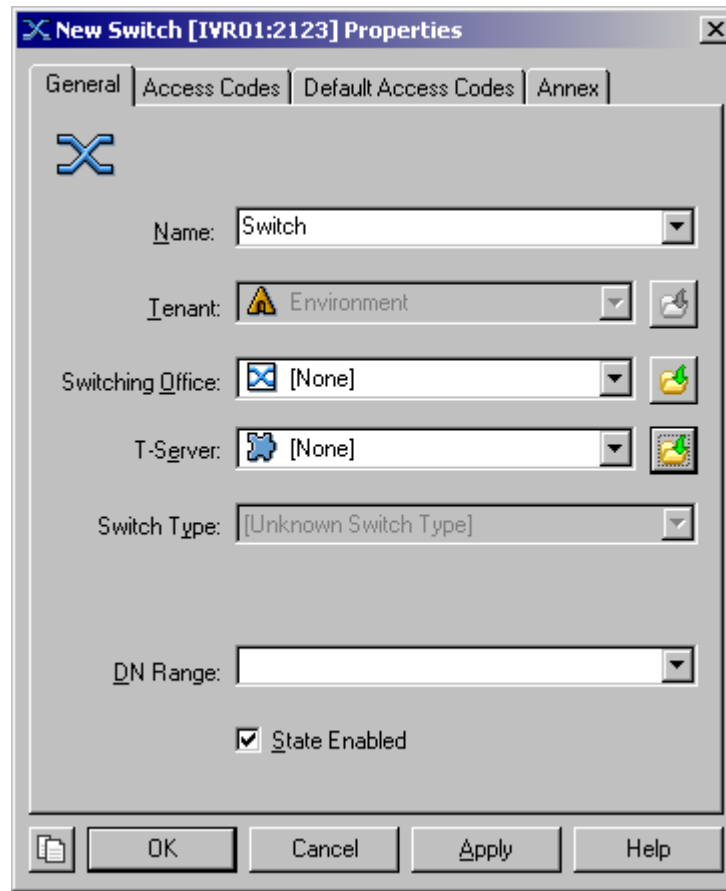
New Switch [IVR01:2123] Properties

General | Access Codes | Default Access Codes | Annex

Name: Switch

Tenant: Environment

Switching Office: [None]

T-Server: [None]

Switch Type: [Unknown Switch Type]

DN Range:

State Enabled

OK | Cancel | Apply | Help